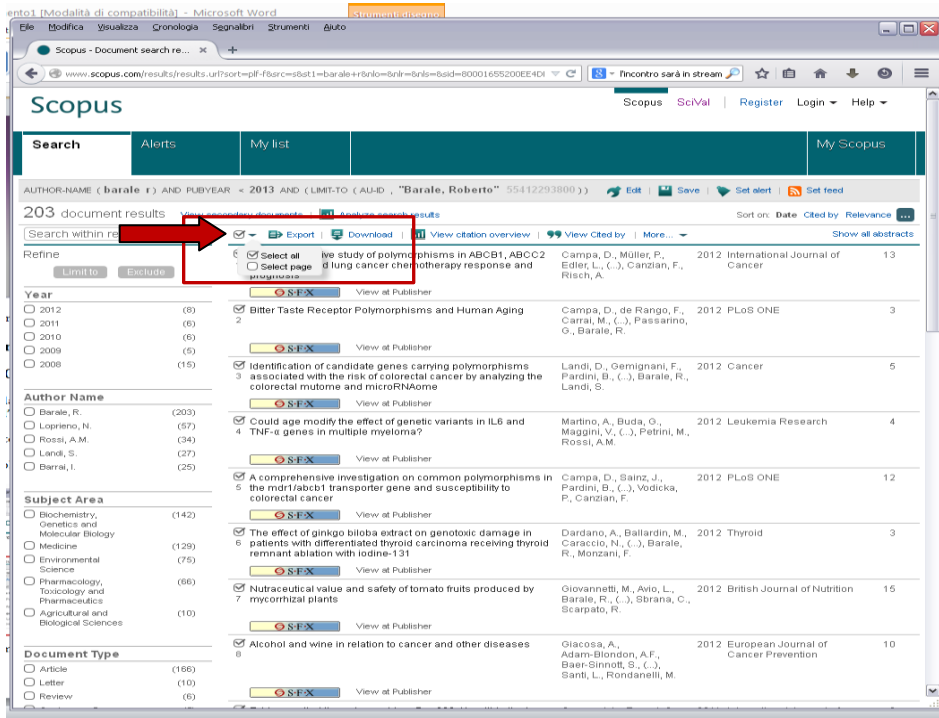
ento1 [Modalità di compatibilità] - Microsoft Word
Strumenti disegno

File Modifica Visualizza Cronologia Segnalibri Strumenti Aiuto

Scopus - Document search re... ×

www.scopus.com/results/results.url?sort=plf-f&src=s&st1=barale+r&nlo=&nlr=&nls=&sid=80001655200EE4DI
l'incontro sarà in stream

Scopus
Scopus SciVal Register Login Help

Search Alerts My list My Scopus

AUTHOR-NAME ( barale r ) AND PUBYEAR < 2013 AND ( LIMIT-TO ( AU-ID , "Barale, Roberto" 55412293800 ) ) Edit Save Set alert Set feed

203 document results View secondary documents Analyze search results
Sort on: Date Cited by Relevance

Search within re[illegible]
Export Download View citation overview View Cited by More...
Show all abstracts

Select all
Select page

Refine
Limit to Exclude

Year
2012 (8)
2011 (6)
2010 (6)
2009 (5)
2008 (15)

Author Name
Barale, R. (203)
Loprieno, N. (57)
Rossi, A.M. (34)
Landi, S. (27)
Barrai, I. (25)

Subject Area
Biochemistry, Genetics and Molecular Biology (142)
Medicine (129)
Environmental Science (75)
Pharmacology, Toxicology and Pharmaceutics (66)
Agricultural and Biological Sciences (10)

Document Type
Article (166)
Letter (10)
Review (6)

| | | | | | |
|---|---|---|---|---|---|
| 1 | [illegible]ive study of polymorphisms in ABCB1, ABCC2 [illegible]d lung cancer chemotherapy response and prognosis | Campa, D., Müller, P., Edler, L., (...), Canzian, F., Risch, A. | 2012 | International Journal of Cancer | 13 |
| 2 | Bitter Taste Receptor Polymorphisms and Human Aging | Campa, D., de Rango, F., Carrai, M., (...), Passarino, G., Barale, R. | 2012 | PLoS ONE | 3 |
| 3 | Identification of candidate genes carrying polymorphisms associated with the risk of colorectal cancer by analyzing the colorectal mutome and microRNAome | Landi, D., Gemignani, F., Pardini, B., (...), Barale, R., Landi, S. | 2012 | Cancer | 5 |
| 4 | Could age modify the effect of genetic variants in IL6 and TNF-α genes in multiple myeloma? | Martino, A., Buda, G., Maggini, V., (...), Petrini, M., Rossi, A.M. | 2012 | Leukemia Research | 4 |
| 5 | A comprehensive investigation on common polymorphisms in the mdr1/abcb1 transporter gene and susceptibility to colorectal cancer | Campa, D., Sainz, J., Pardini, B., (...), Vodicka, P., Canzian, F. | 2012 | PLoS ONE | 12 |
| 6 | The effect of ginkgo biloba extract on genotoxic damage in patients with differentiated thyroid carcinoma receiving thyroid remnant ablation with iodine-131 | Dardano, A., Ballardin, M., Caraccio, N., (...), Barale, R., Monzani, F. | 2012 | Thyroid | 3 |
| 7 | Nutraceutical value and safety of tomato fruits produced by mycorrhizal plants | Giovannetti, M., Avio, L., Barale, R., (...), Sbrana, C., Scarpato, R. | 2012 | British Journal of Nutrition | 15 |
| 8 | Alcohol and wine in relation to cancer and other diseases | Giacosa, A., Adam-Blondon, A.F., Baer-Sinnott, S., (...), Santi, L., Rondanelli, M. | 2012 | European Journal of Cancer Prevention | 10 |

S·F·X View at Publisher